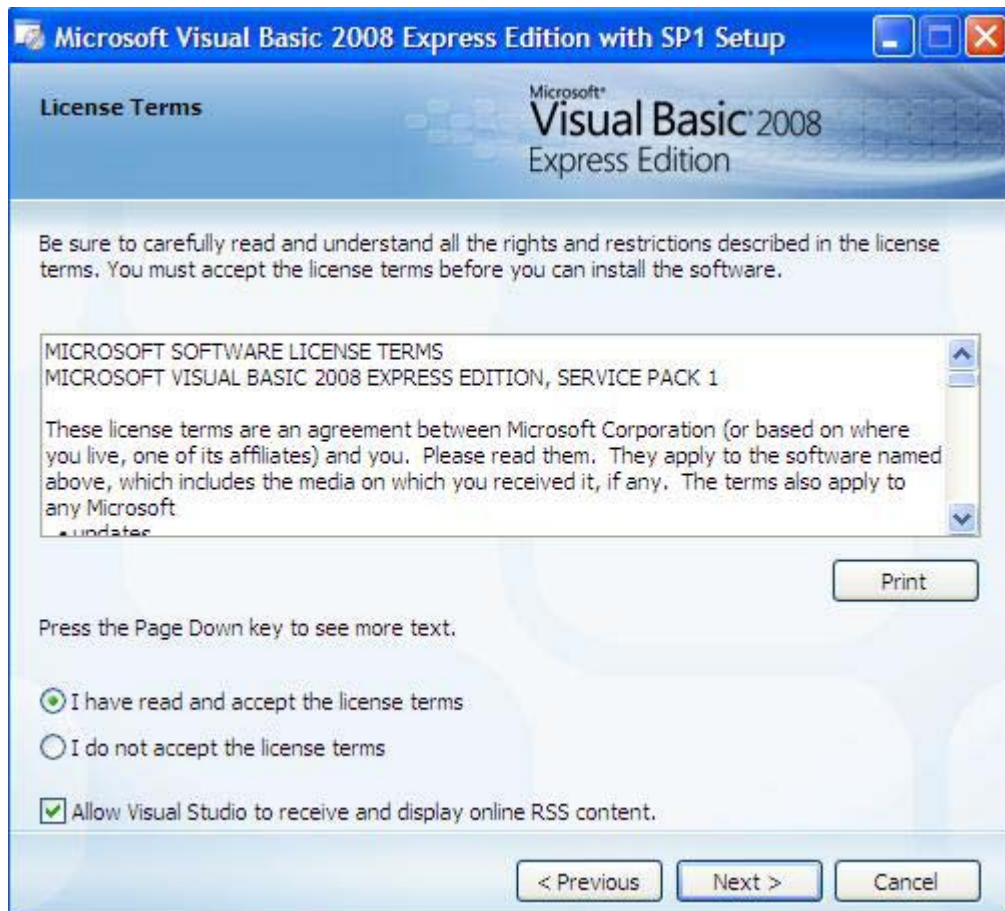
Microsoft Visual Basic 2008 Express Edition with SP1 Setup

License Terms

Microsoft® Visual Basic 2008 Express Edition

Be sure to carefully read and understand all the rights and restrictions described in the license terms. You must accept the license terms before you can install the software.

MICROSOFT SOFTWARE LICENSE TERMS
MICROSOFT VISUAL BASIC 2008 EXPRESS EDITION, SERVICE PACK 1

These license terms are an agreement between Microsoft Corporation (or based on where you live, one of its affiliates) and you. Please read them. They apply to the software named above, which includes the media on which you received it, if any. The terms also apply to any Microsoft

• updates

Print

Press the Page Down key to see more text.

I have read and accept the license terms

I do not accept the license terms

Allow Visual Studio to receive and display online RSS content.

< Previous

Next >

Cancel